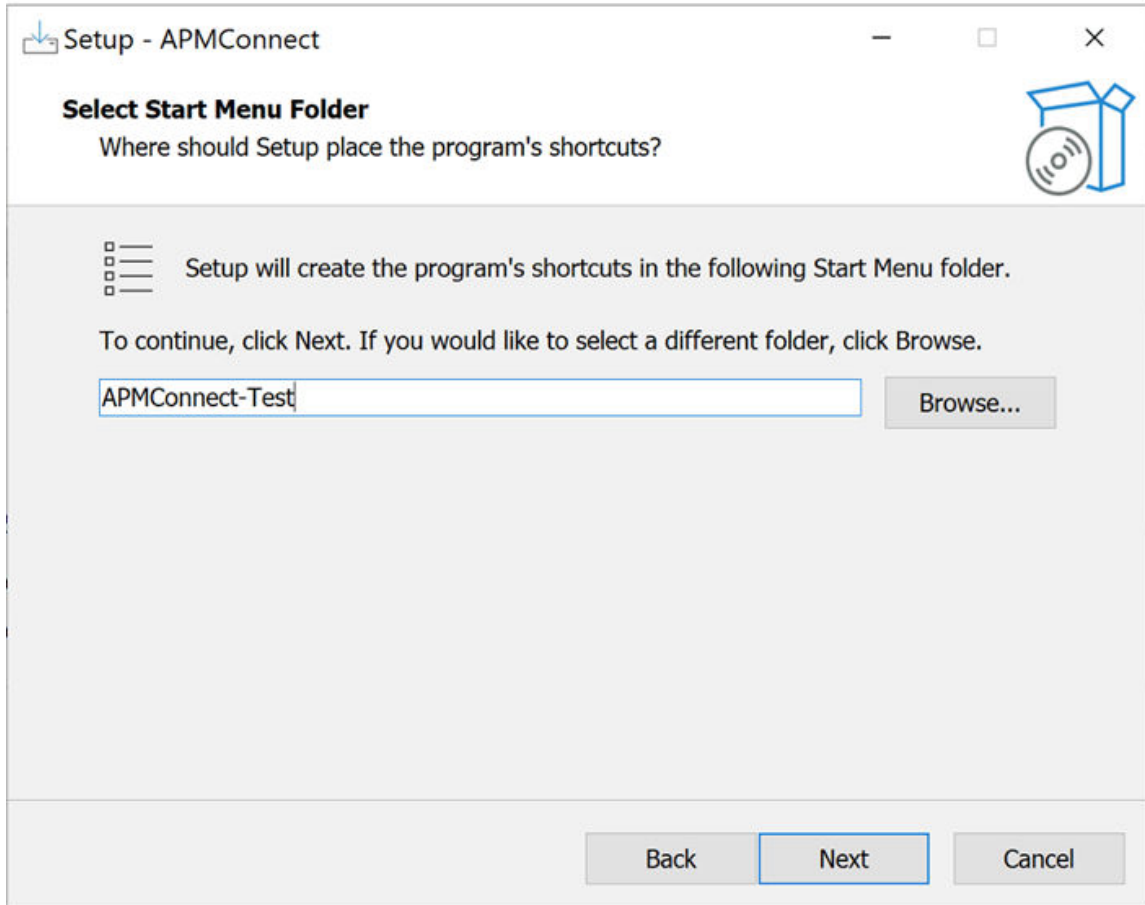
Setup - APMConnect

Select Start Menu Folder
Where should Setup place the program's shortcuts?

Setup will create the program's shortcuts in the following Start Menu folder.

To continue, click Next. If you would like to select a different folder, click Browse.

APMConnect-Test

Browse...

Back Next Cancel